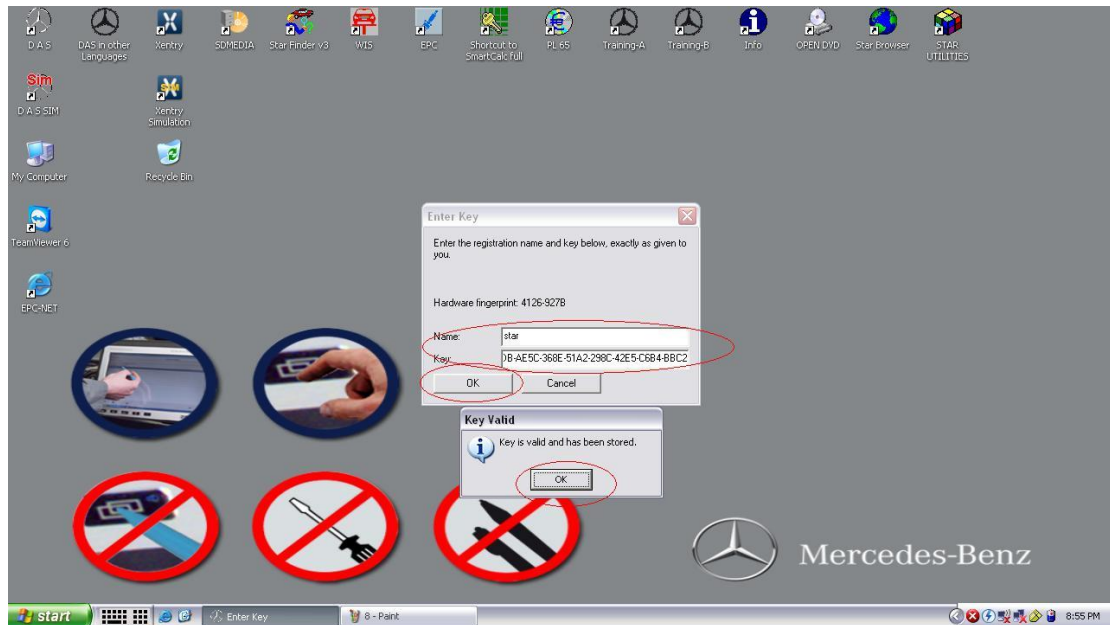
D A S
DAS in other Languages
Xentry
SDMEDIA
Star Finder v3
WIS
EPC
Shortcut to SmartCalc full
PL 65
Training-A
Training-B
Info
OPEN DVD
Star Browser
STAR UTILITIES

Sim
D A S SIM
Xentry Simulation

My Computer
Recycle Bin

TeamViewer 6

EPC-NET

Enter Key

Enter the registration name and key below, exactly as given to you.

Hardware fingerprint: 4126-927B

Name: star

Key: )B-AE5C-368E-51A2-298C-42E5-C6B4-BBC2

OK
Cancel

Key Valid

Key is valid and has been stored.

OK

Mercedes-Benz

start
Enter Key
8 - Paint
8:55 PM